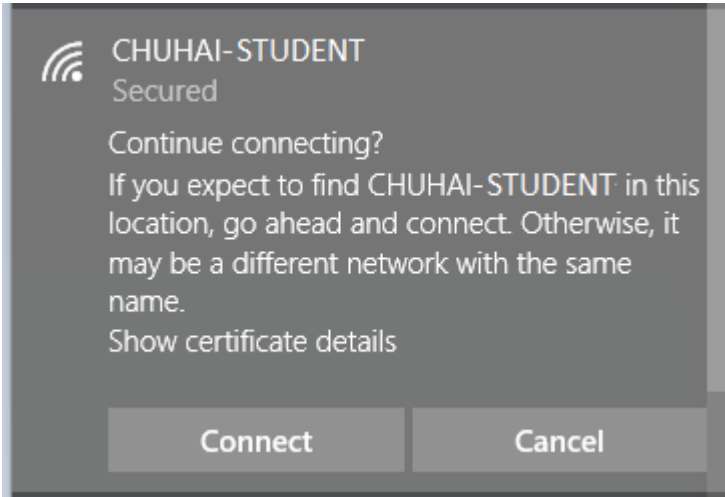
CHUHAI-STUDENT
Secured

Continue connecting?
If you expect to find CHUHAI-STUDENT in this location, go ahead and connect. Otherwise, it may be a different network with the same name.
Show certificate details

Connect

Cancel